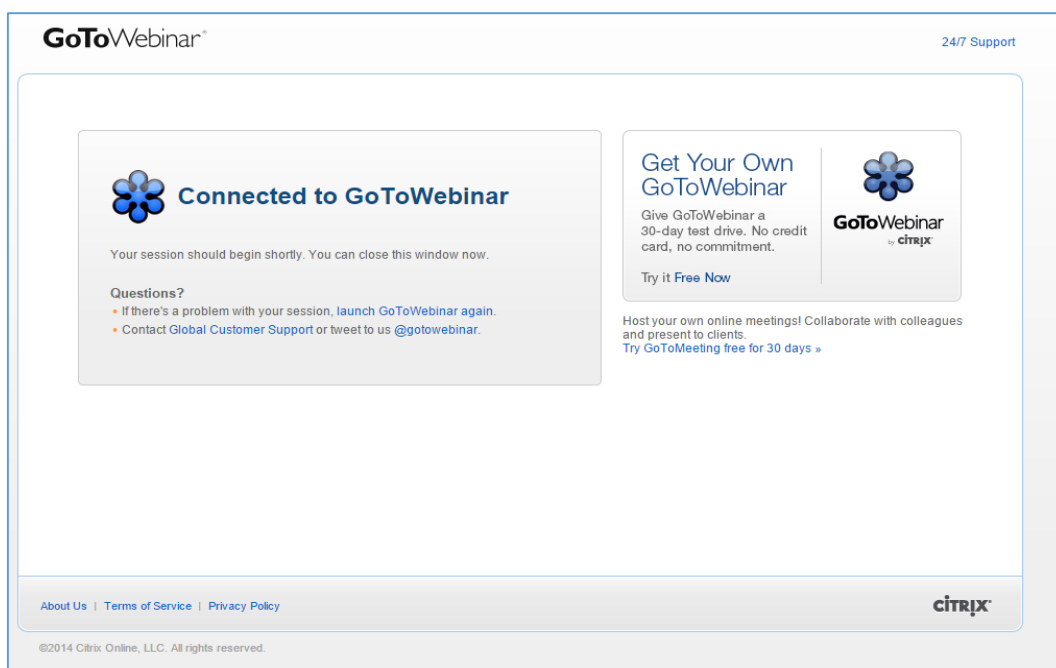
GoToWebinar®

24/7 Support

Connected to GoToWebinar

Your session should begin shortly. You can close this window now.

Questions?
• If there's a problem with your session, launch GoToWebinar again.
• Contact Global Customer Support or tweet to us @gotowebinar.

Get Your Own GoToWebinar

Give GoToWebinar a 30-day test drive. No credit card, no commitment.

Try it Free Now

GoToWebinar by CITRIX

Host your own online meetings! Collaborate with colleagues and present to clients.
Try GoToMeeting free for 30 days »

About Us | Terms of Service | Privacy Policy

CITRIX

©2014 Citrix Online, LLC. All rights reserved.